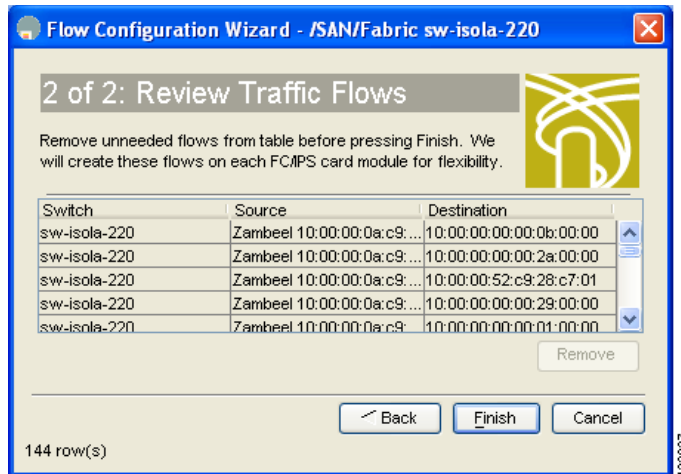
Flow Configuration Wizard - /SAN/Fabric sw-isola-220

2 of 2: Review Traffic Flows

Remove unneeded flows from table before pressing Finish. We will create these flows on each FC/IPS card module for flexibility.

| Switch | Source | Destination |
|---|---|---|
| sw-isola-220 | Zambeel 10:00:00:0a:c9:... | 10:00:00:00:00:0b:00:00 |
| sw-isola-220 | Zambeel 10:00:00:0a:c9:... | 10:00:00:00:00:2a:00:00 |
| sw-isola-220 | Zambeel 10:00:00:0a:c9:... | 10:00:00:52:c9:28:c7:01 |
| sw-isola-220 | Zambeel 10:00:00:0a:c9:... | 10:00:00:00:00:29:00:00 |
| sw-isola-220 | Zambeel 10:00:00:0a:c9:... | 10:00:00:00:00:01:00:00 |

Remove

Back Finish Cancel

144 row(s)

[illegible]